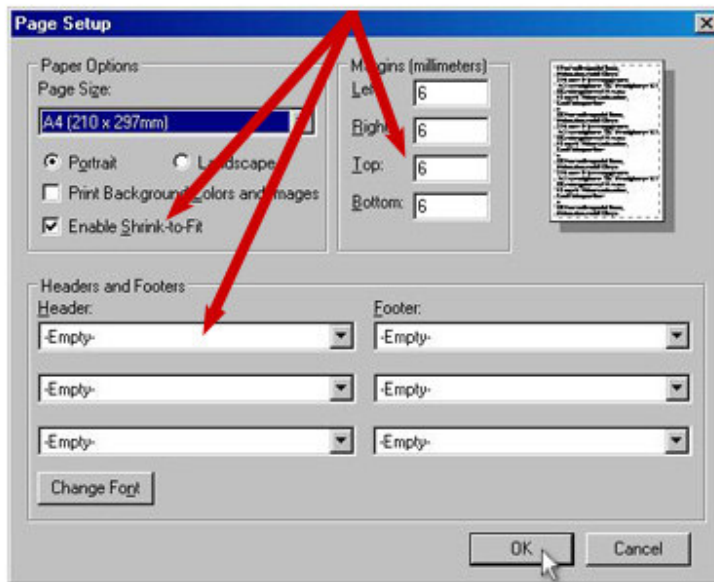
Page Setup

Paper Options
Page Size:
A4 (210 x 297mm)
Portrait
L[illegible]scape
Print Backgroun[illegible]olors and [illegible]mages
Enable Shrink-to-Fit

M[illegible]gins (millimeters)
Le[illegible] 6
Righ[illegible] 6
Top: 6
Bottom: 6

Headers and Footers
Header:
-Empty-
-Empty-
-Empty-
Footer:
-Empty-
-Empty-
-Empty-

Change Font

OK
Cancel